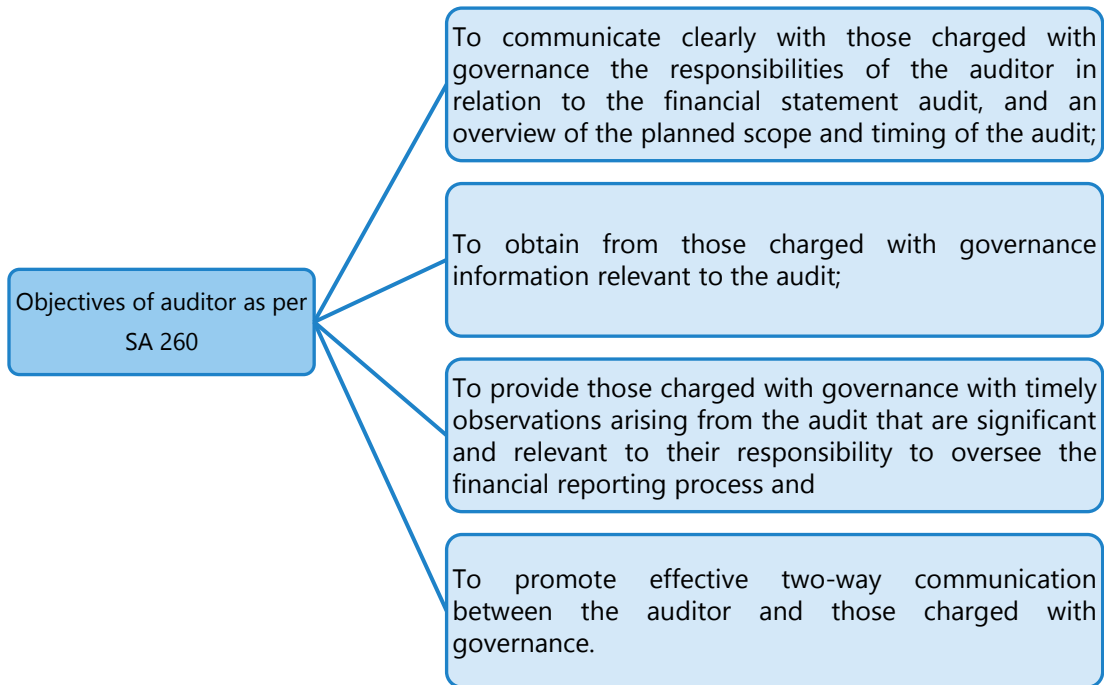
Objectives of auditor as per SA 260

To communicate clearly with those charged with governance the responsibilities of the auditor in relation to the financial statement audit, and an overview of the planned scope and timing of the audit;

To obtain from those charged with governance information relevant to the audit;

To provide those charged with governance with timely observations arising from the audit that are significant and relevant to their responsibility to oversee the financial reporting process and

To promote effective two-way communication between the auditor and those charged with governance.